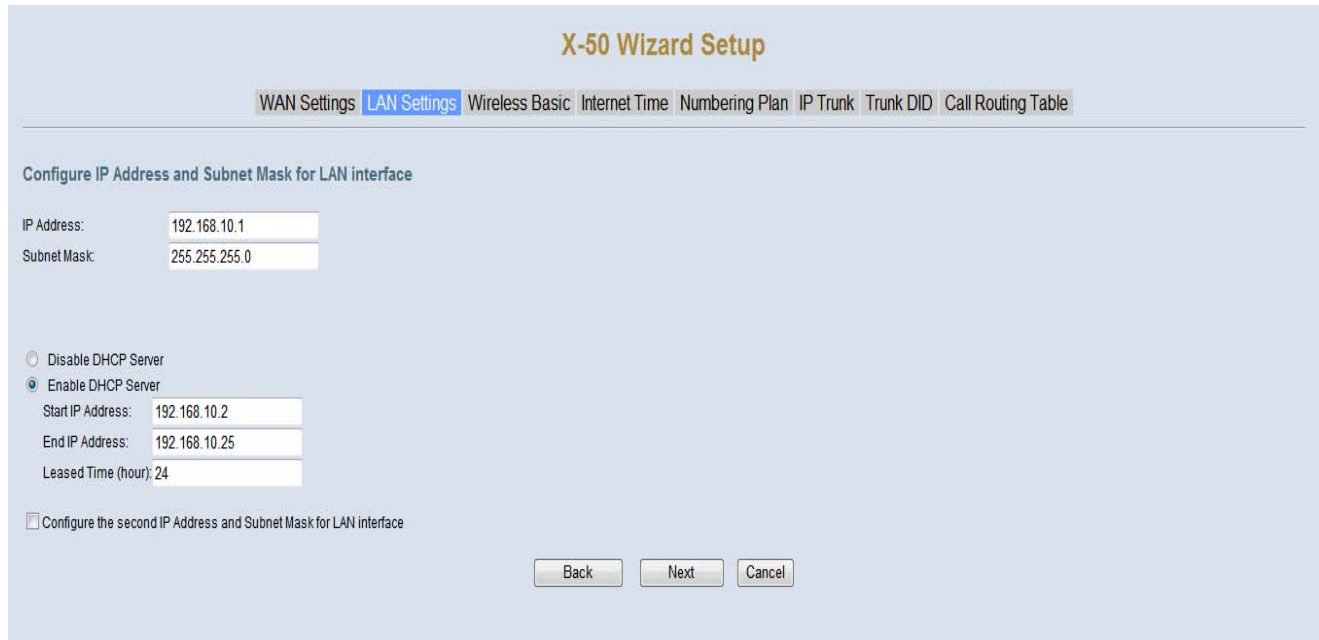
X-50 Wizard Setup

WAN Settings LAN Settings Wireless Basic Internet Time Numbering Plan IP Trunk Trunk DID Call Routing Table

Configure IP Address and Subnet Mask for LAN interface

IP Address: 192.168.10.1
Subnet Mask: 255.255.255.0

Disable DHCP Server
Enable DHCP Server
Start IP Address: 192.168.10.2
End IP Address: 192.168.10.25
Leased Time (hour): 24

Configure the second IP Address and Subnet Mask for LAN interface

Back Next Cancel